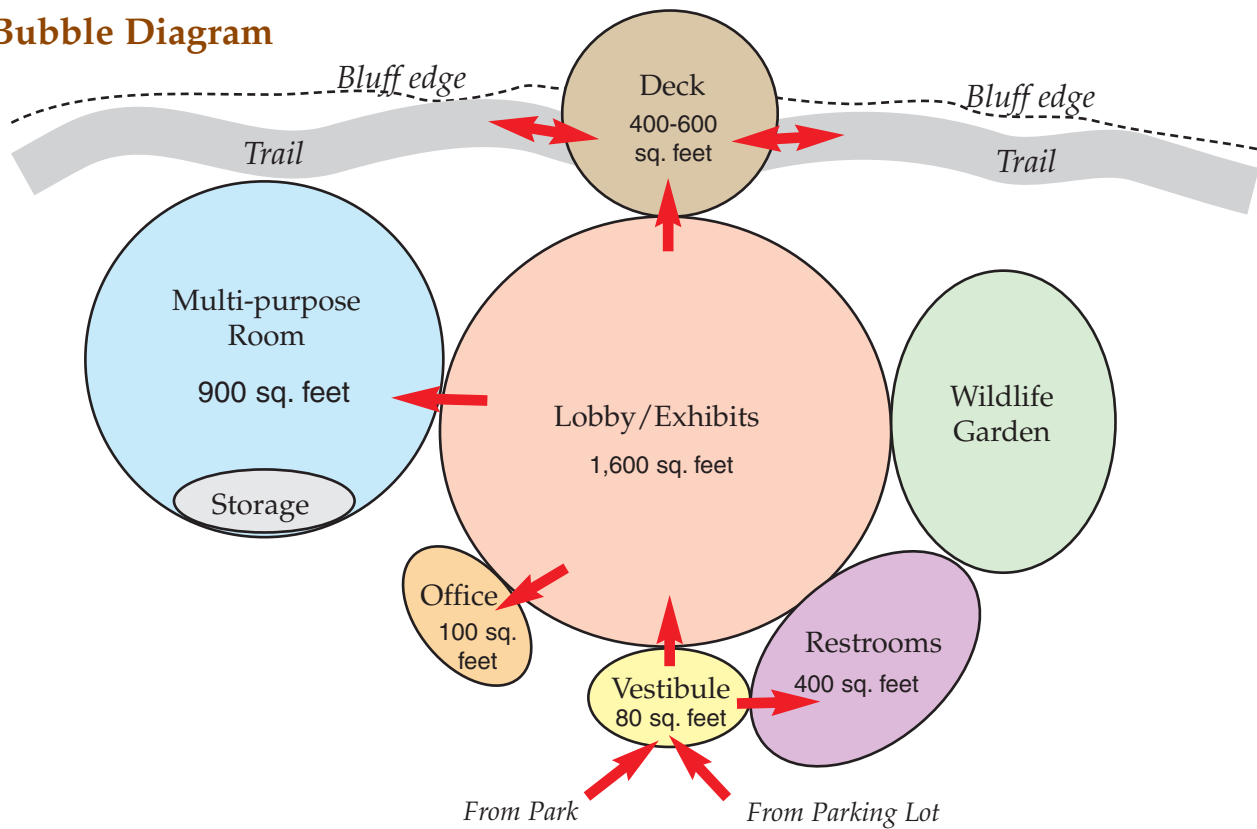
Bubble Diagram

Bluff edge

Deck
400-600 sq. feet

Bluff edge

Trail

Trail

Multi-purpose Room
900 sq. feet

Storage

Lobby/Exhibits
1,600 sq. feet

Wildlife Garden

Office
100 sq. feet

Restrooms
400 sq. feet

Vestibule
80 sq. feet

From Park

From Parking Lot